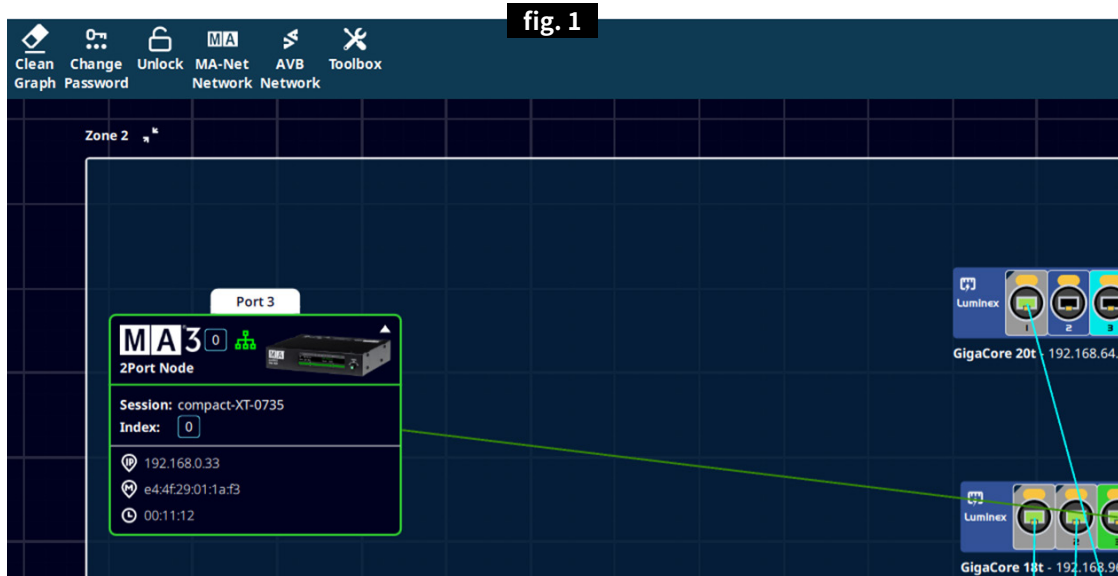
fig. 1

Clean Graph
Change Password
Unlock
MA-Net Network
AVB Network
Toolbox

Zone 2

Port 3

MA 3 0

2Port Node

Session: compact-XT-0735
Index: 0

192.168.0.33
e4:4f:29:01:1a:f3
00:11:12

Luminex
1 2 3
GigaCore 20t - 192.168.64.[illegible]

Luminex
GigaCore 18t - 192.168.9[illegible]